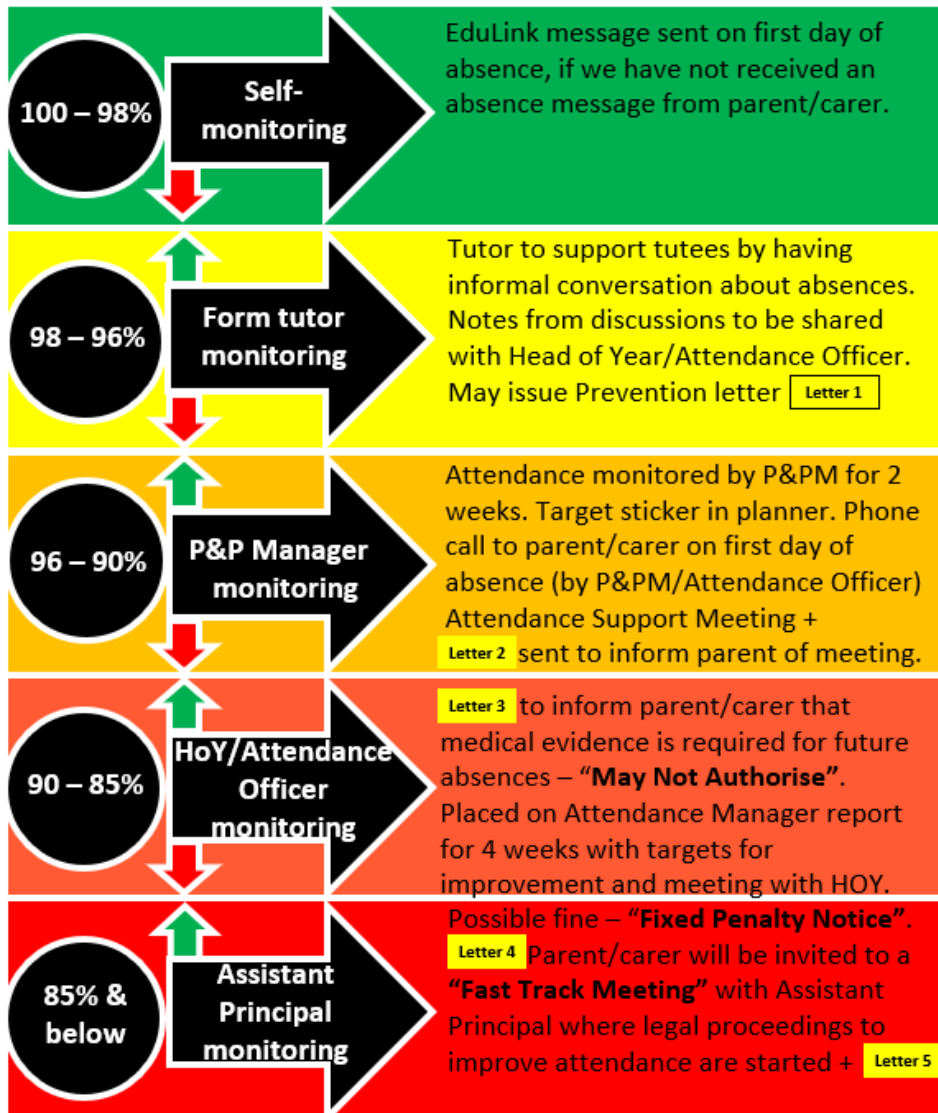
100 – 98%

Self-monitoring

EduLink message sent on first day of absence, if we have not received an absence message from parent/carer.

98 – 96%

Form tutor monitoring

Tutor to support tutees by having informal conversation about absences. Notes from discussions to be shared with Head of Year/Attendance Officer. May issue Prevention letter Letter 1

96 – 90%

P&P Manager monitoring

Attendance monitored by P&PM for 2 weeks. Target sticker in planner. Phone call to parent/carer on first day of absence (by P&PM/Attendance Officer) Attendance Support Meeting + Letter 2 sent to inform parent of meeting.

90 – 85%

HoY/Attendance Officer monitoring

Letter 3 to inform parent/carer that medical evidence is required for future absences – "**May Not Authorise**". Placed on Attendance Manager report for 4 weeks with targets for improvement and meeting with HOY.

85% & below

Assistant Principal monitoring

Possible fine – "**Fixed Penalty Notice**". Letter 4 Parent/carer will be invited to a **"Fast Track Meeting"** with Assistant Principal where legal proceedings to improve attendance are started + Letter 5